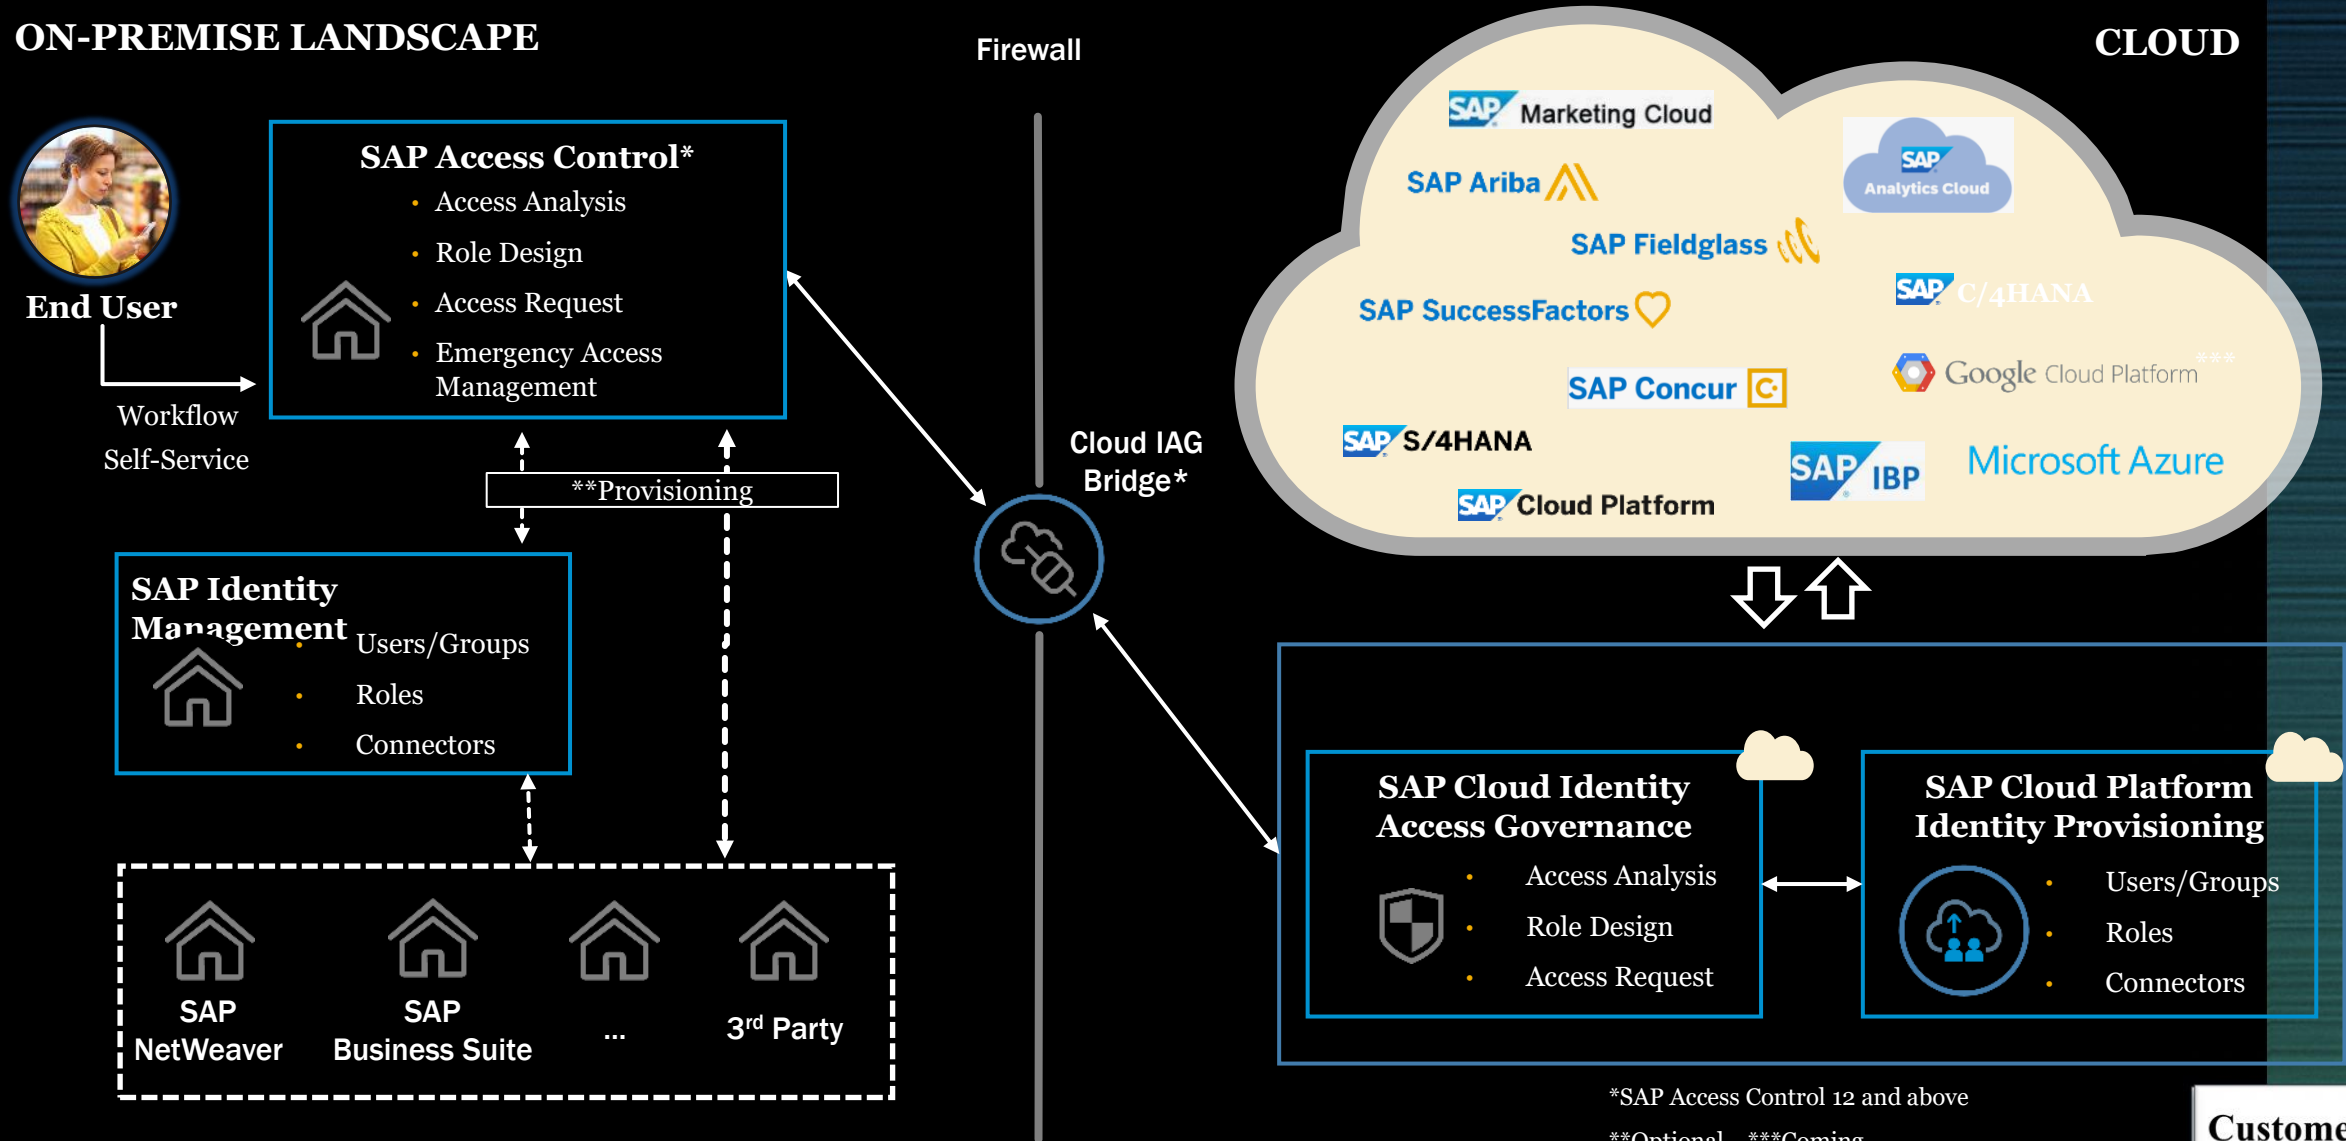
ON-PREMISE LANDSCAPE

Firewall

CLOUD

End User

Workflow
Self-Service

SAP Access Control*
• Access Analysis
• Role Design
• Access Request
• Emergency Access Management

**Provisioning

SAP Identity Management
• Users/Groups
• Roles
• Connectors

SAP NetWeaver

SAP Business Suite

...

3rd Party

Cloud IAG Bridge*

SAP Marketing Cloud
SAP Ariba
SAP Analytics Cloud
SAP Fieldglass
SAP C/4HANA
SAP SuccessFactors
SAP Concur
Google Cloud Platform***
SAP S/4HANA
SAP IBP
Microsoft Azure
SAP Cloud Platform

SAP Cloud Identity Access Governance
• Access Analysis
• Role Design
• Access Request

SAP Cloud Platform Identity Provisioning
• Users/Groups
• Roles
• Connectors

*SAP Access Control 12 and above
**Optional ***Coming

Custome